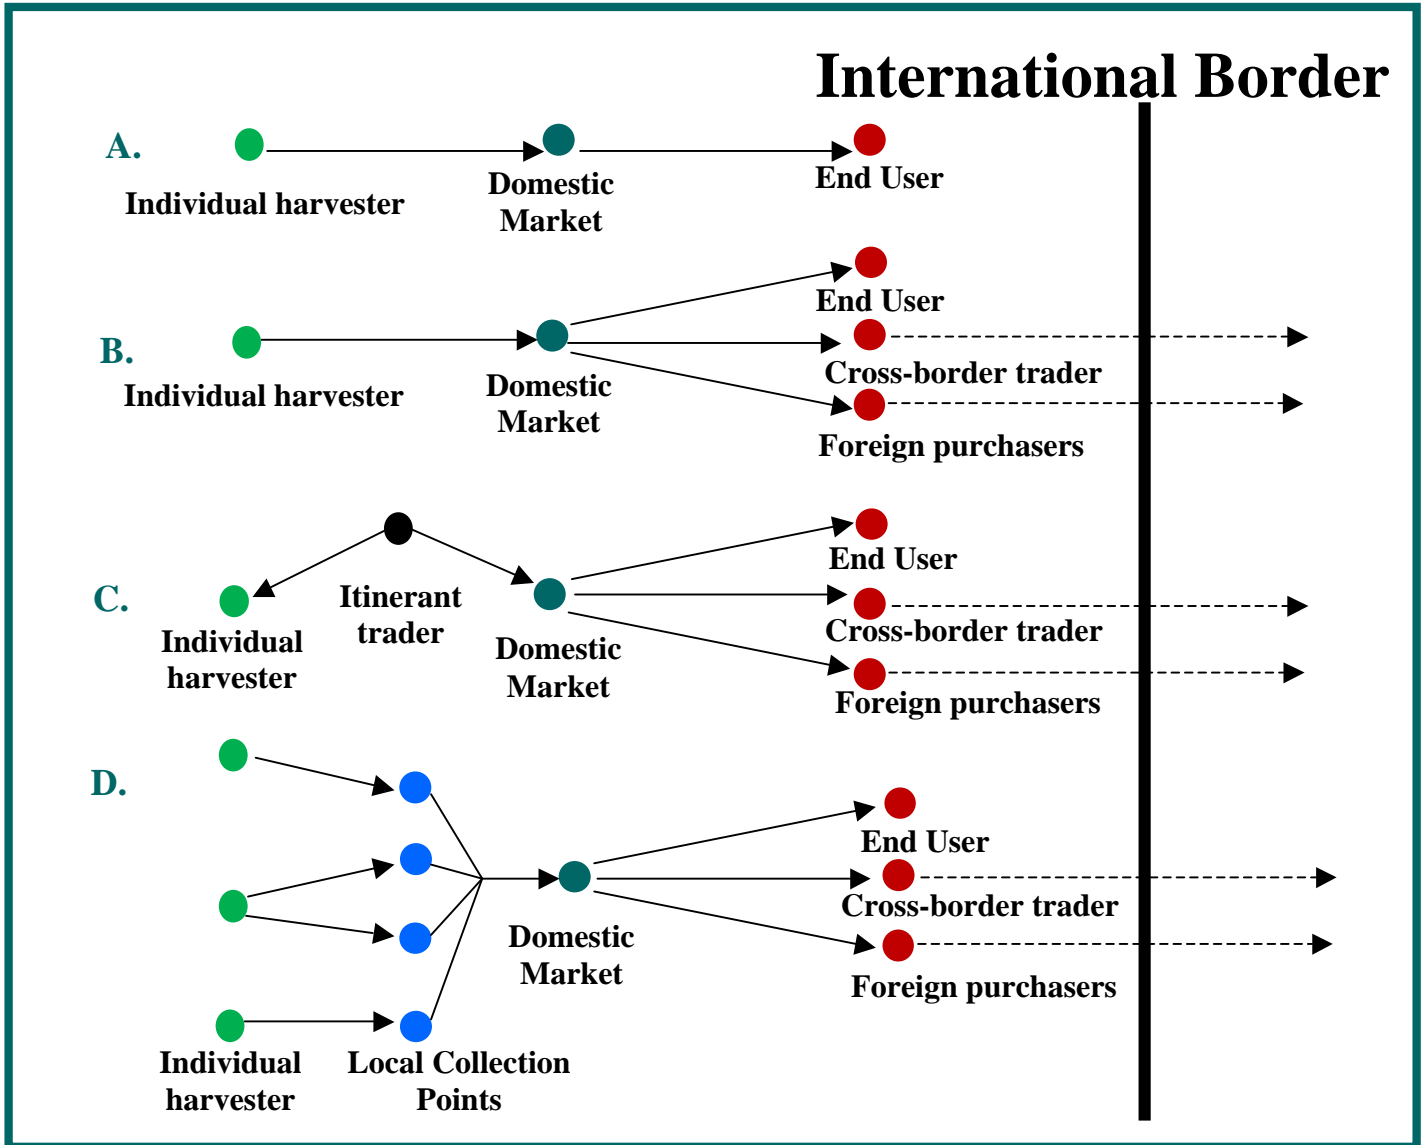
International Border

A.

Individual harvester

Domestic Market

End User

B.

Individual harvester

Domestic Market

End User

Cross-border trader

Foreign purchasers

C.

Individual harvester

Itinerant trader

Domestic Market

End User

Cross-border trader

Foreign purchasers

D.

Individual harvester

Local Collection Points

Domestic Market

End User

Cross-border trader

Foreign purchasers